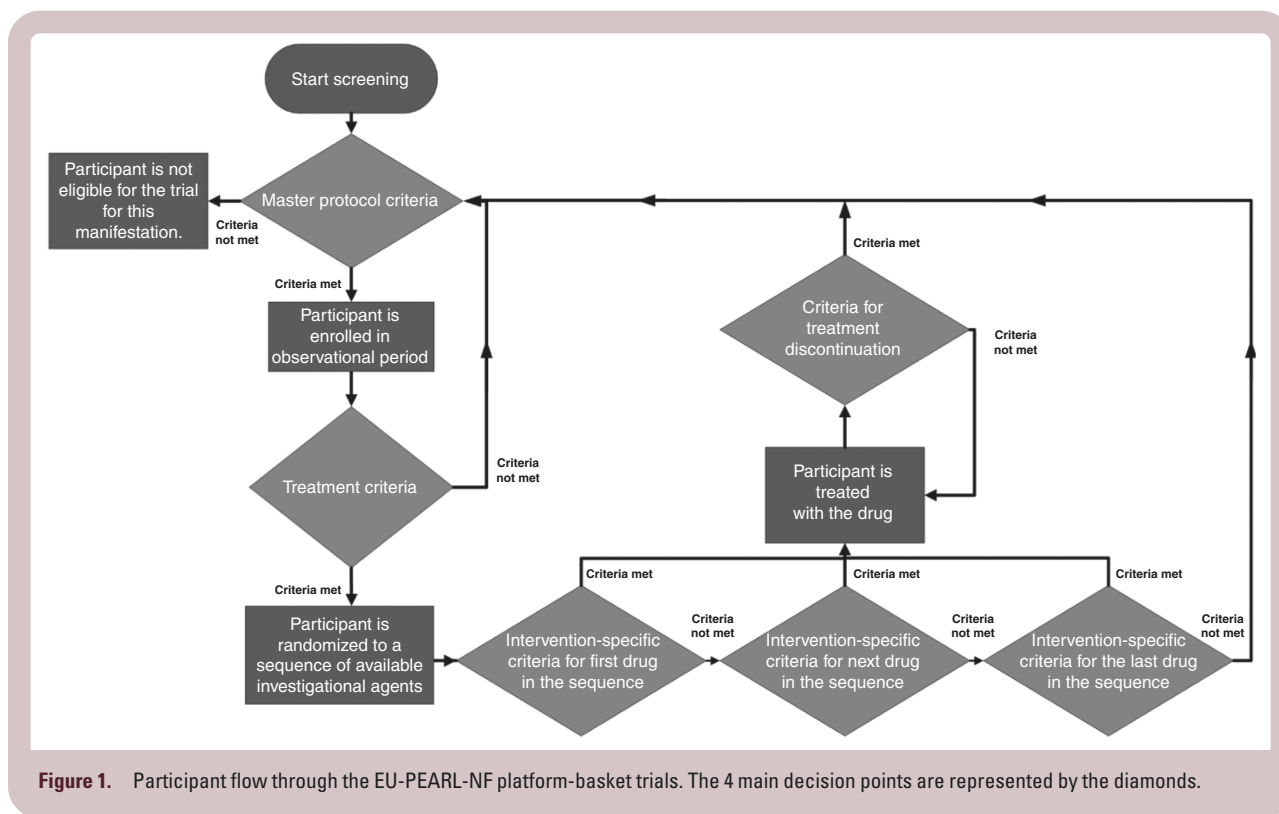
Start screening

Participant is not eligible for the trial for this manifestation.

Criteria not met

Master protocol criteria

Criteria met

Participant is enrolled in observational period

Treatment criteria

Criteria not met

Criteria met

Participant is randomized to a sequence of available investigational agents

Criteria met

Criteria for treatment discontinuation

Criteria not met

Participant is treated with the drug

Criteria met

Criteria met

Criteria met

Intervention-specific criteria for first drug in the sequence

Criteria not met

Intervention-specific criteria for next drug in the sequence

Criteria not met

Intervention-specific criteria for the last drug in the sequence

Criteria not met

Figure 1. Participant flow through the EU-PEARL-NF platform-basket trials. The 4 main decision points are represented by the diamonds.